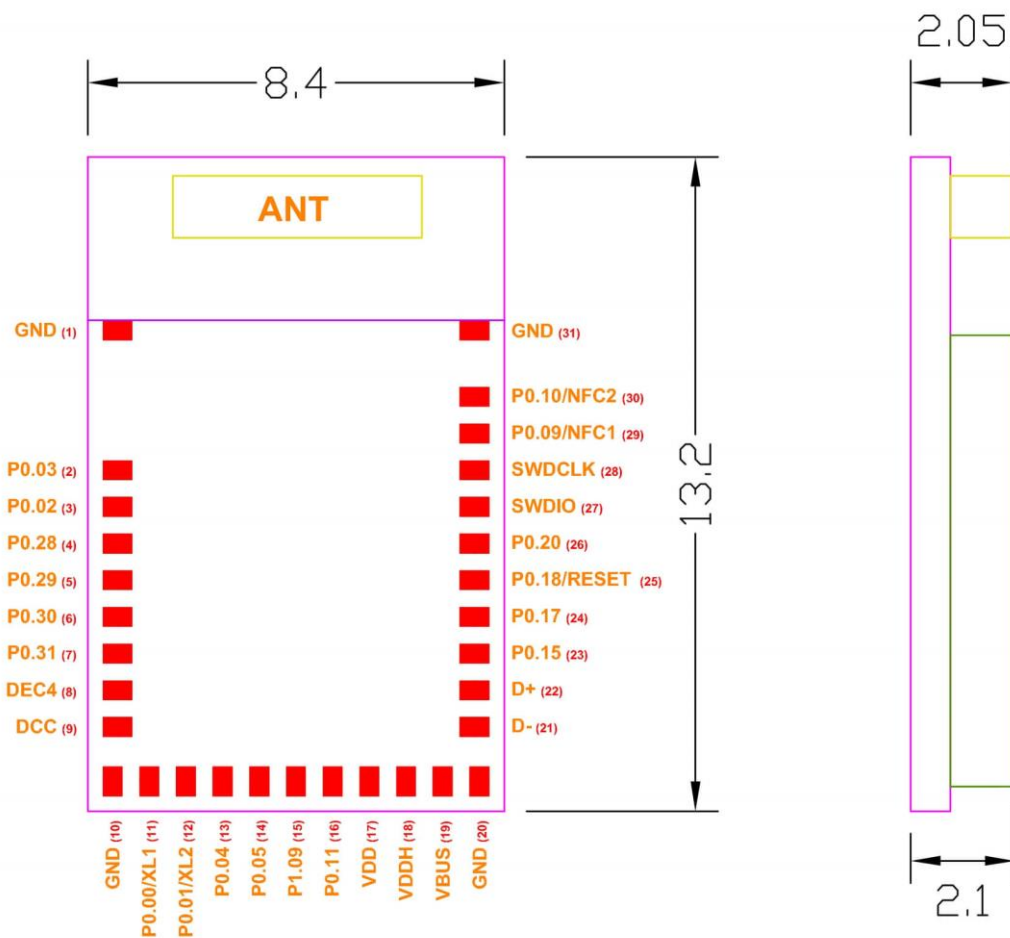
8.4

2.05

ANT

GND (1)
P0.03 (2)
P0.02 (3)
P0.28 (4)
P0.29 (5)
P0.30 (6)
P0.31 (7)
DEC4 (8)
DCC (9)

GND (31)
P0.10/NFC2 (30)
P0.09/NFC1 (29)
SWDCLK (28)
SWDIO (27)
P0.20 (26)
P0.18/RESET (25)
P0.17 (24)
P0.15 (23)
D+ (22)
D- (21)

13.2

GND (10)
P0.00/XL1 (11)
P0.01/XL2 (12)
P0.04 (13)
P0.05 (14)
P1.09 (15)
P0.11 (16)
VDD (17)
VDDH (18)
VBUS (19)
GND (20)

2.1